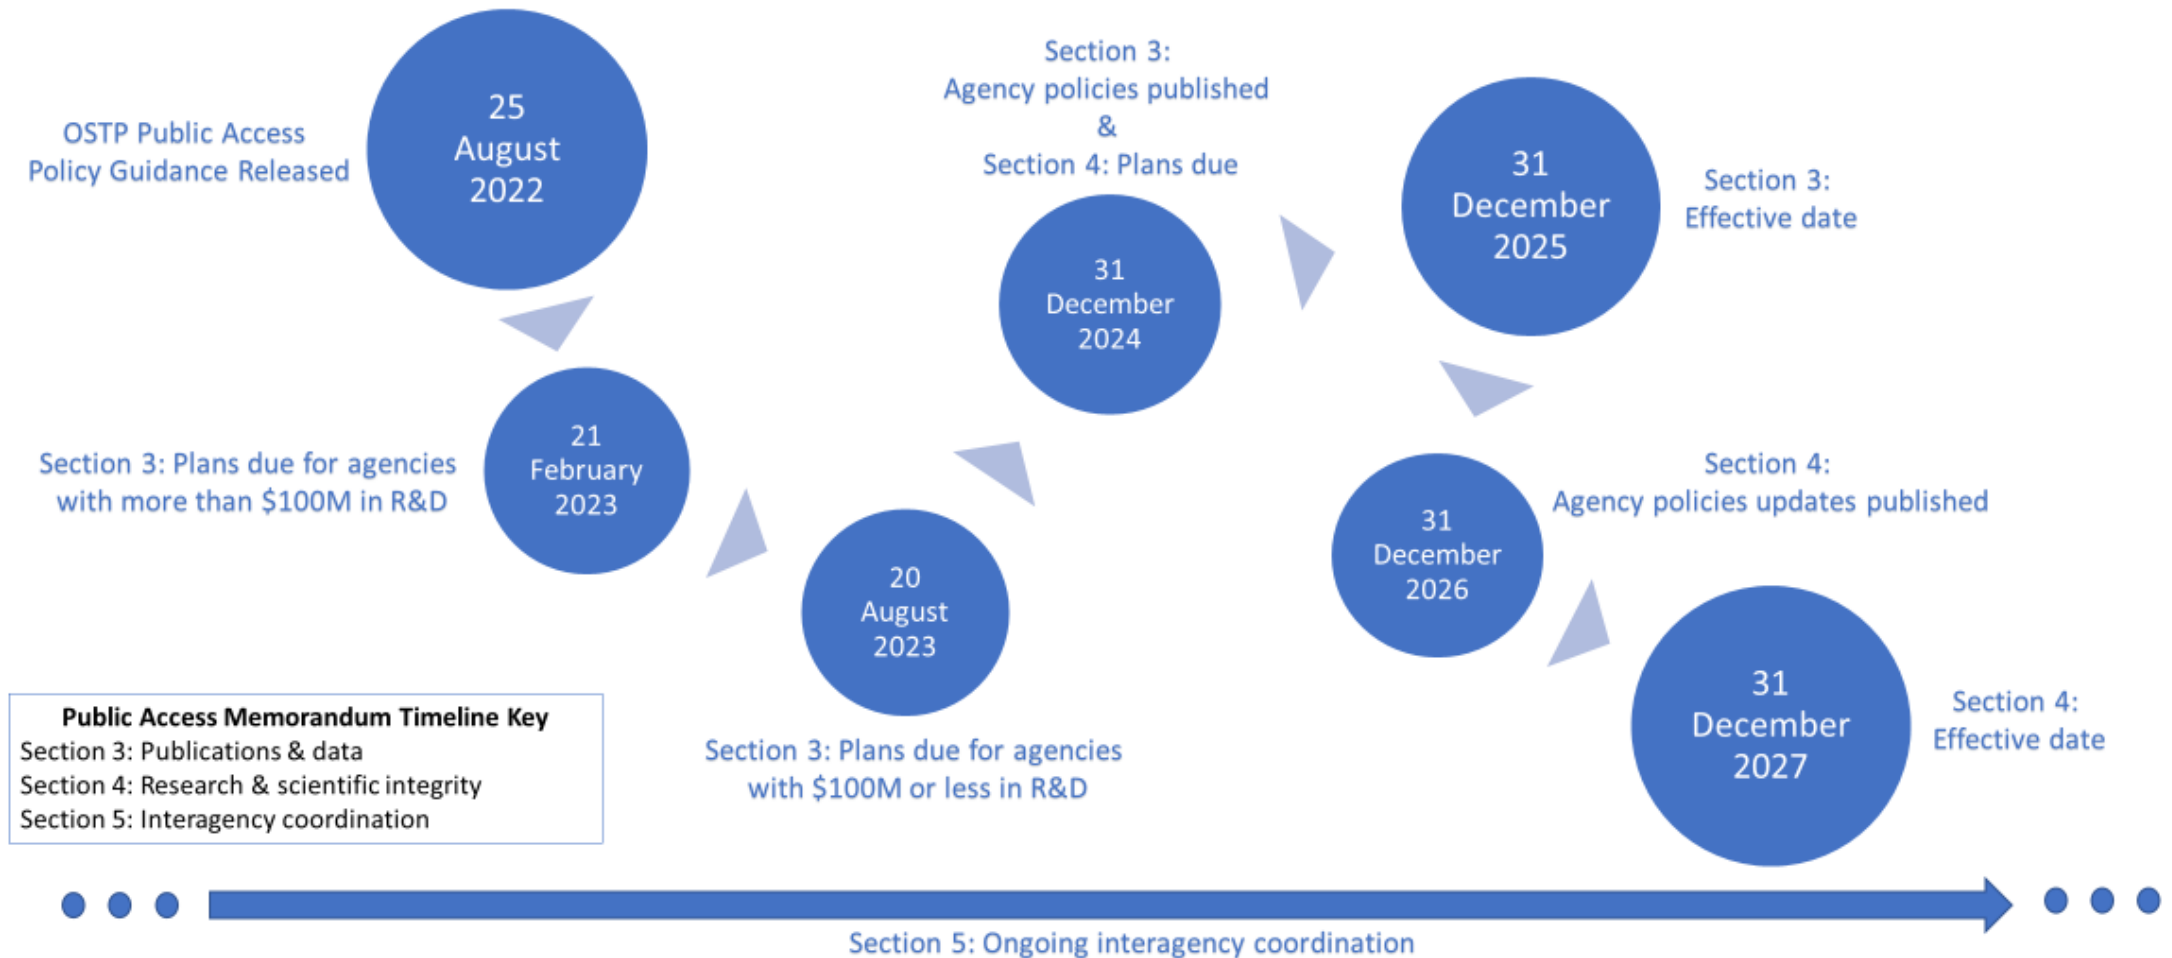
OSTP Public Access Policy Guidance Released

25 August 2022

21 February 2023

Section 3: Plans due for agencies with more than $100M in R&D

20 August 2023

Section 3: Plans due for agencies with $100M or less in R&D

Section 3: Agency policies published & Section 4: Plans due

31 December 2024

31 December 2025

Section 3: Effective date

31 December 2026

Section 4: Agency policies updates published

31 December 2027

Section 4: Effective date

Public Access Memorandum Timeline Key
Section 3: Publications & data
Section 4: Research & scientific integrity
Section 5: Interagency coordination

Section 5: Ongoing interagency coordination